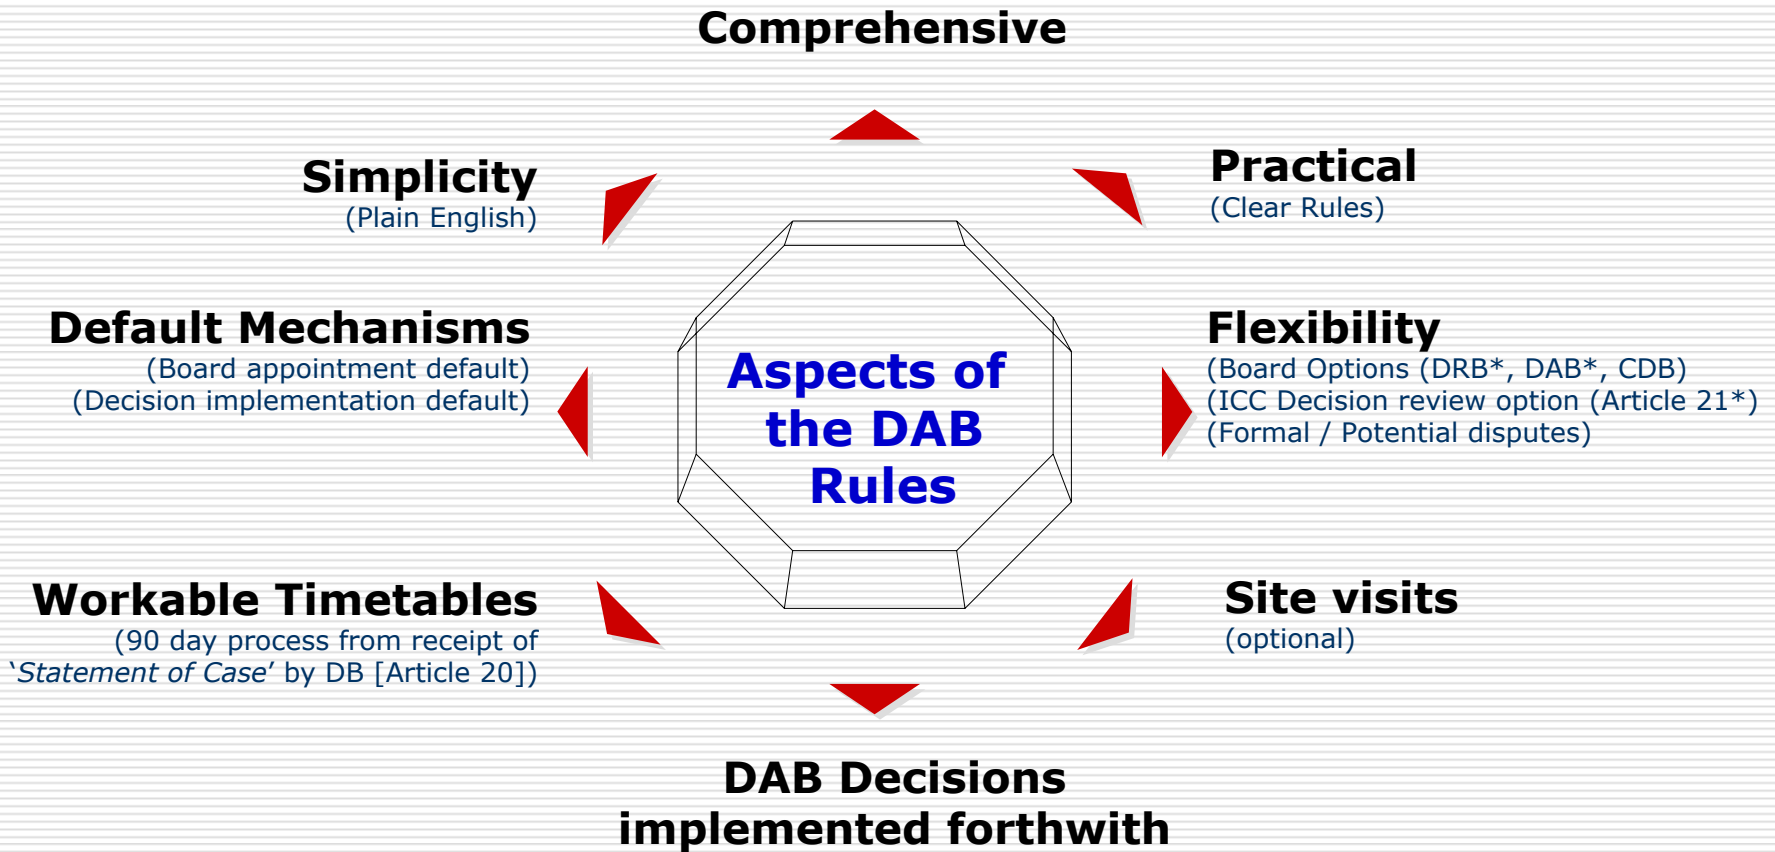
Comprehensive

Simplicity
(Plain English)

Practical
(Clear Rules)

Default Mechanisms
(Board appointment default)
(Decision implementation default)

Aspects of the DAB Rules

Flexibility
(Board Options (DRB*, DAB*, CDB)
(ICC Decision review option (Article 21*)
(Formal / Potential disputes)

Workable Timetables
(90 day process from receipt of 'Statement of Case' by DB [Article 20])

Site visits
(optional)

DAB Decisions implemented forthwith